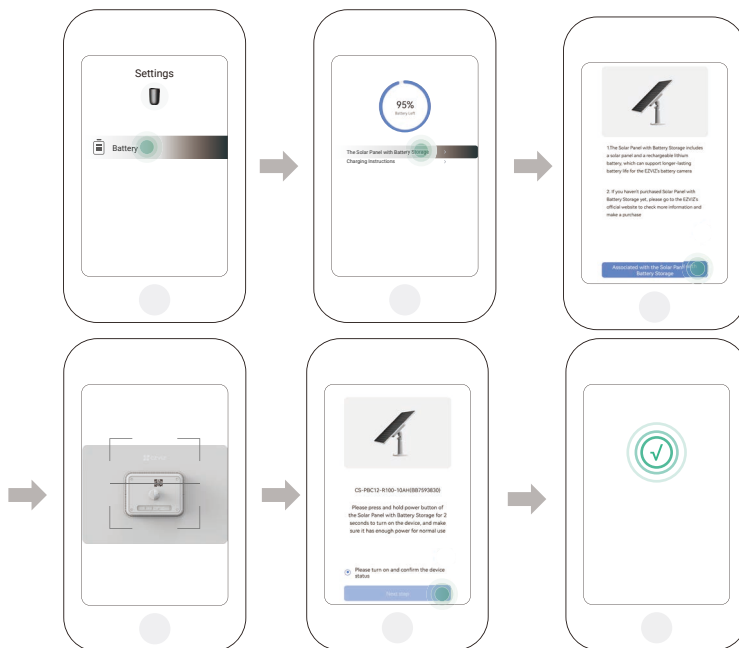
Settings

Battery

95%

Battery Left

The Solar Panel with Battery Storage

Charging Instructions

1.The Solar Panel with Battery Storage includes a solar panel and a rechargeable lithium battery, which can support longer-lasting battery life for the EZVIZ's battery camera

2. If you haven't purchased Solar Panel with Battery Storage yet, please go to the EZVIZ's official website to check more information and make a purchase

Associated with the Solar Panel with Battery Storage

CS-PBC12-R100-10AH(BB7593830)

Please press and hold power button of the Solar Panel with Battery Storage for 2 seconds to turn on the device, and make sure it has enough power for normal use

Please turn on and confirm the device status

Next step

√